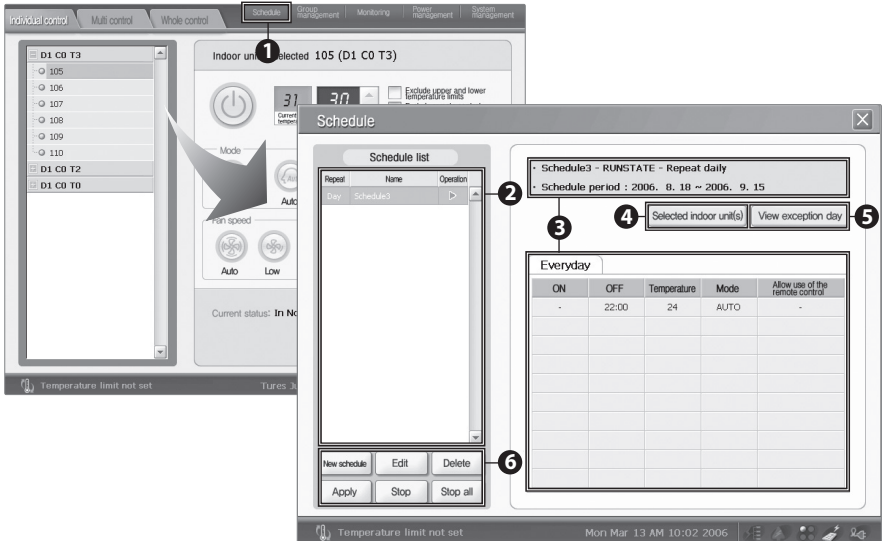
Individual control Multi control Whole control Schedule Group management Monitoring Power management System management

D1 C0 T3
105
106
107
108
109
110
D1 C0 T2
D1 C0 T0

Indoor unit selected 105 (D1 C0 T3)

31 30
Current temper

Exclude upper and lower temperature limits

Mode
Auto

Fan speed
Auto Low

Current status: In No

Temperature limit not set Tures Ju

1

Schedule

Schedule list

| Repeat | Name | Operation |
|---|---|---|
| Day | Schedule3 | ▷ |

2

· Schedule3 - RUNSTATE - Repeat daily
· Schedule period : 2006. 8. 18 ~ 2006. 9. 15

3

4 Selected indoor unit(s) View exception day 5

Everyday

| ON | OFF | Temperature | Mode | Allow use of the remote control |
|---|---|---|---|---|
| - | 22:00 | 24 | AUTO | - |

New schedule Edit Delete
Apply Stop Stop all

6

Temperature limit not set Mon Mar 13 AM 10:02 2006